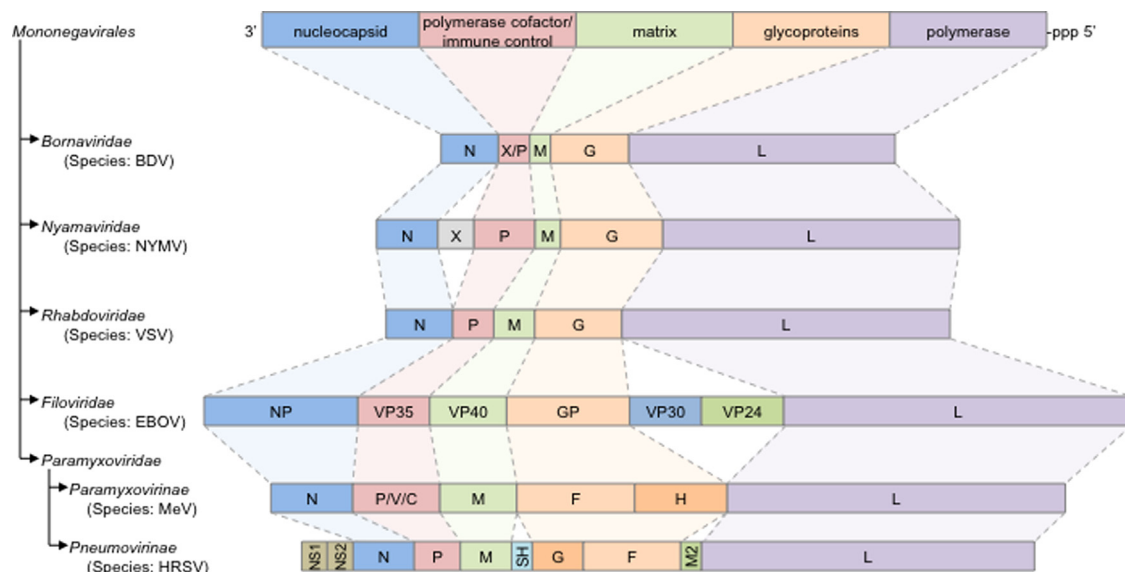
Mononegavirales

3' nucleocapsid | polymerase cofactor/ immune control | matrix | glycoproteins | polymerase -ppp 5'

Bornaviridae (Species: BDV)
N | X/P | M | G | L

Nyamaviridae (Species: NYMV)
N | X | P | M | G | L

Rhabdoviridae (Species: VSV)
N | P | M | G | L

Filoviridae (Species: EBOV)
NP | VP35 | VP40 | GP | VP30 | VP24 | L

Paramyxoviridae

Paramyxovirinae (Species: MeV)
N | P/V/C | M | F | H | L

Pneumovirinae (Species: HRSV)
NS1 | NS2 | N | P | M | SH | G | F | M2 | L